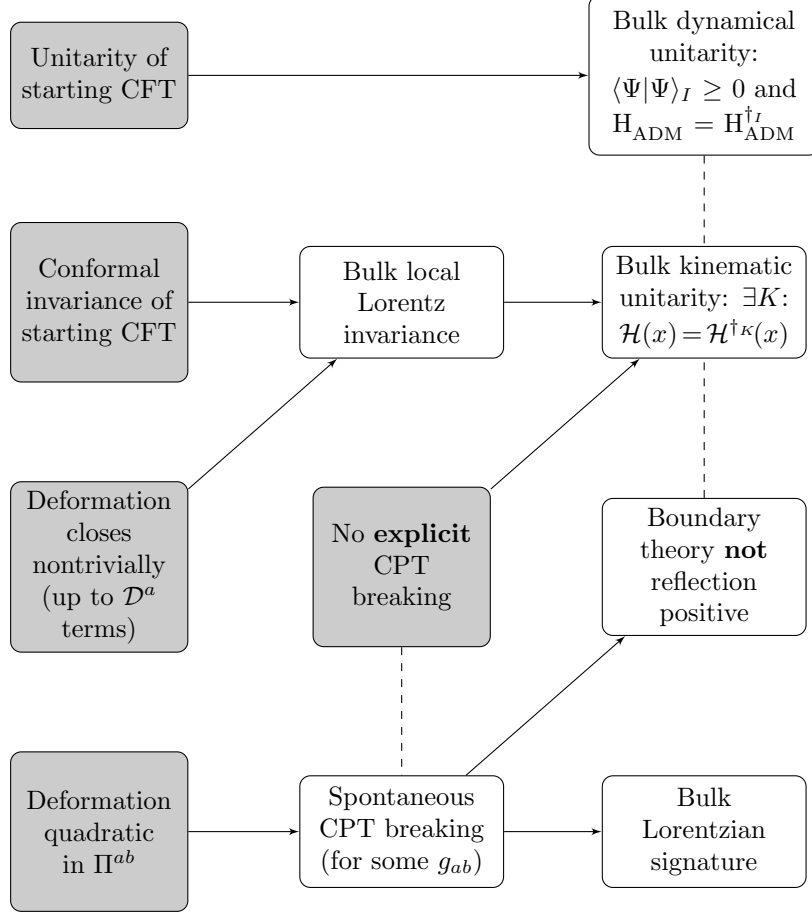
Unitarity of starting CFT

Bulk dynamical unitarity: $\langle\Psi|\Psi\rangle_I \geq 0$ and $\mathrm{H}_{\mathrm{ADM}} = \mathrm{H}_{\mathrm{ADM}}^{\dagger_I}$

Conformal invariance of starting CFT

Bulk local Lorentz invariance

Bulk kinematic unitarity: $\exists K$: $\mathcal{H}(x) = \mathcal{H}^{\dagger_K}(x)$

Deformation closes nontrivially (up to $\mathcal{D}^a$ terms)

No **explicit** CPT breaking

Boundary theory **not** reflection positive

Deformation quadratic in $\Pi^{ab}$

Spontaneous CPT breaking (for some $g_{ab}$)

Bulk Lorentzian signature